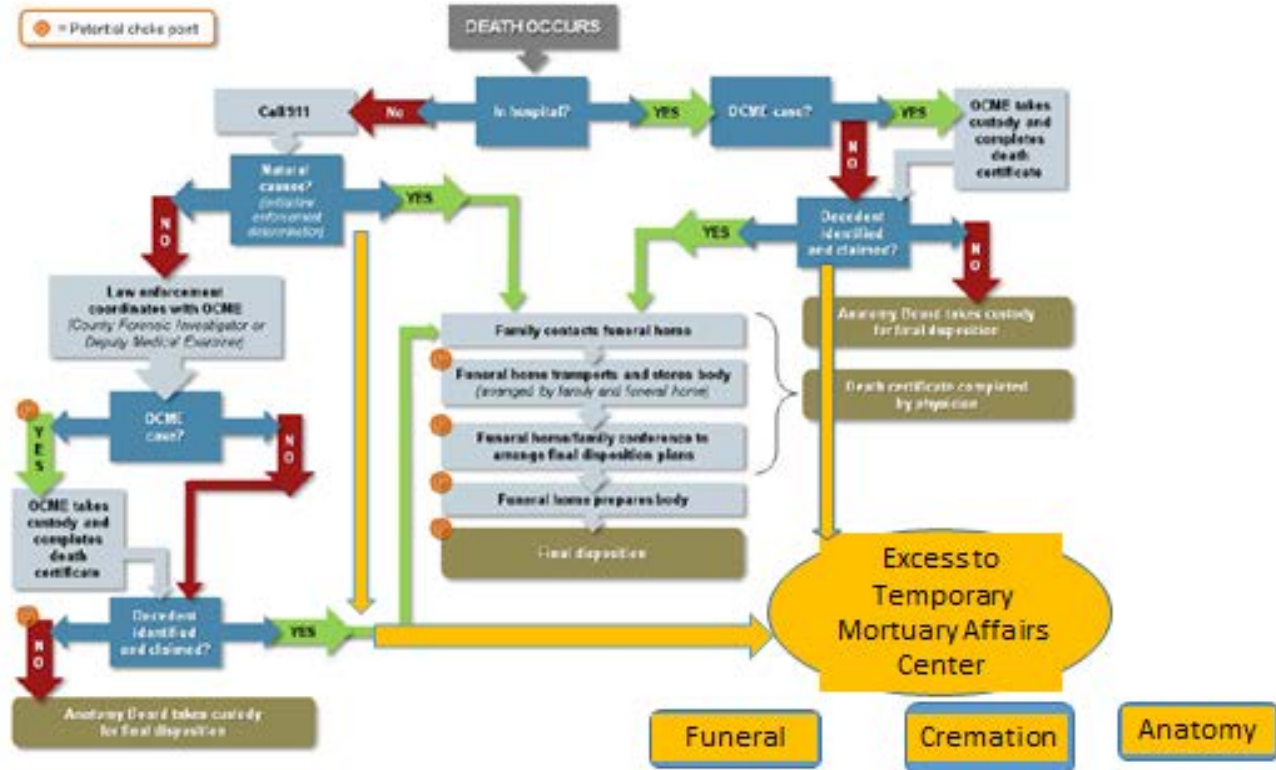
= Potential choke point

DEATH OCCURS

In hospital?

No

Call 911

YES

OCME case?

YES

OCME takes custody and completes death certificate

NO

Natural causes? (initial law enforcement determination)

YES

NO

Decedent identified and claimed?

YES

NO

Law enforcement coordinates with OCME (County Forensic Investigator or Deputy Medical Examiner)

Family contacts funeral home

Funeral home transports and stores body (arranged by family and funeral home)

Funeral home/family conference to arrange final disposition plans

Funeral home prepares body

Final disposition

Anatomy Board takes custody for final disposition

Death certificate completed by physician

OCME case?

YES

NO

OCME takes custody and completes death certificate

Decedent identified and claimed?

YES

NO

Anatomy Board takes custody for final disposition

Excess to Temporary Mortuary Affairs Center

Funeral

Cremation

Anatomy